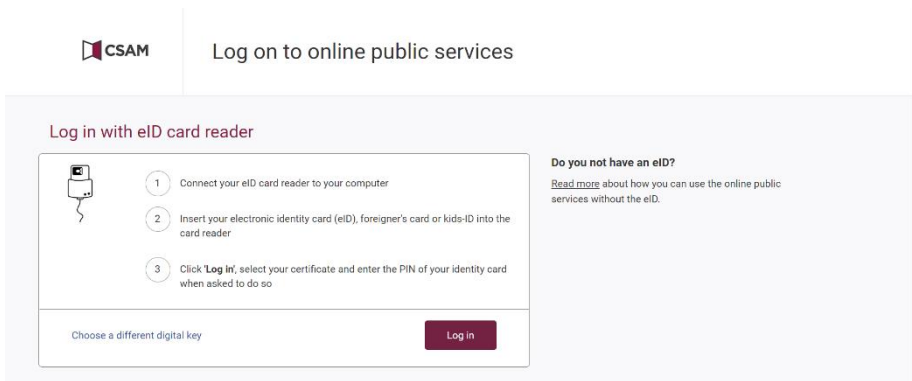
CSAM

Log on to online public services

Log in with eID card reader

1 Connect your eID card reader to your computer

2 Insert your electronic identity card (eID), foreigner's card or kids-ID into the card reader

3 Click '**Log in**', select your certificate and enter the PIN of your identity card when asked to do so

Choose a different digital key

Log in

**Do you not have an eID?**

Read more about how you can use the online public services without the eID.